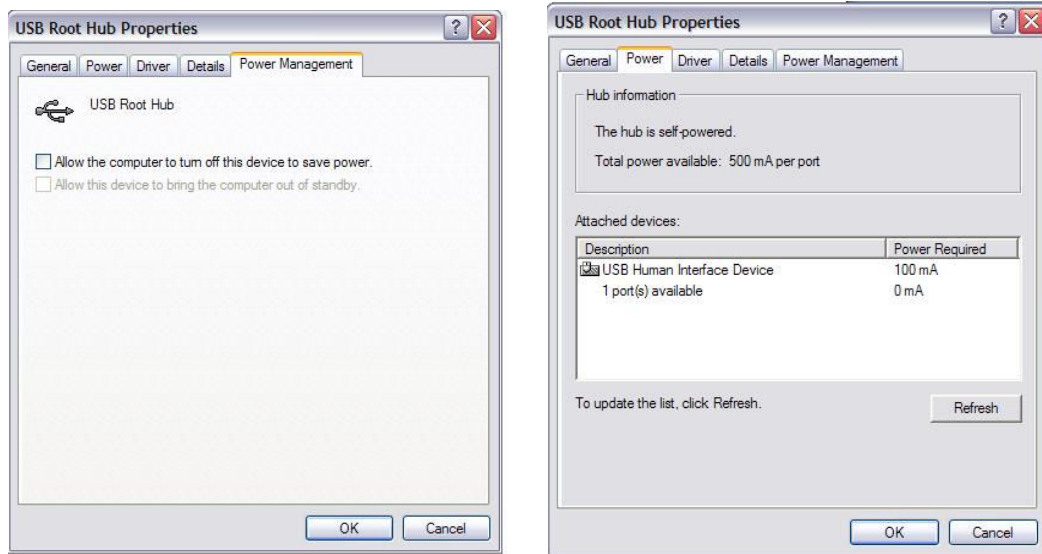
USB Root Hub Properties

General | Power | Driver | Details | Power Management

USB Root Hub

Allow the computer to turn off this device to save power.

Allow this device to bring the computer out of standby.

OK | Cancel

USB Root Hub Properties

General | Power | Driver | Details | Power Management

Hub information

The hub is self-powered.

Total power available: 500 mA per port

Attached devices:

| Description | Power Required |
|---|---|
| USB Human Interface Device | 100 mA |
| 1 port(s) available | 0 mA |

To update the list, click Refresh.

Refresh

OK | Cancel